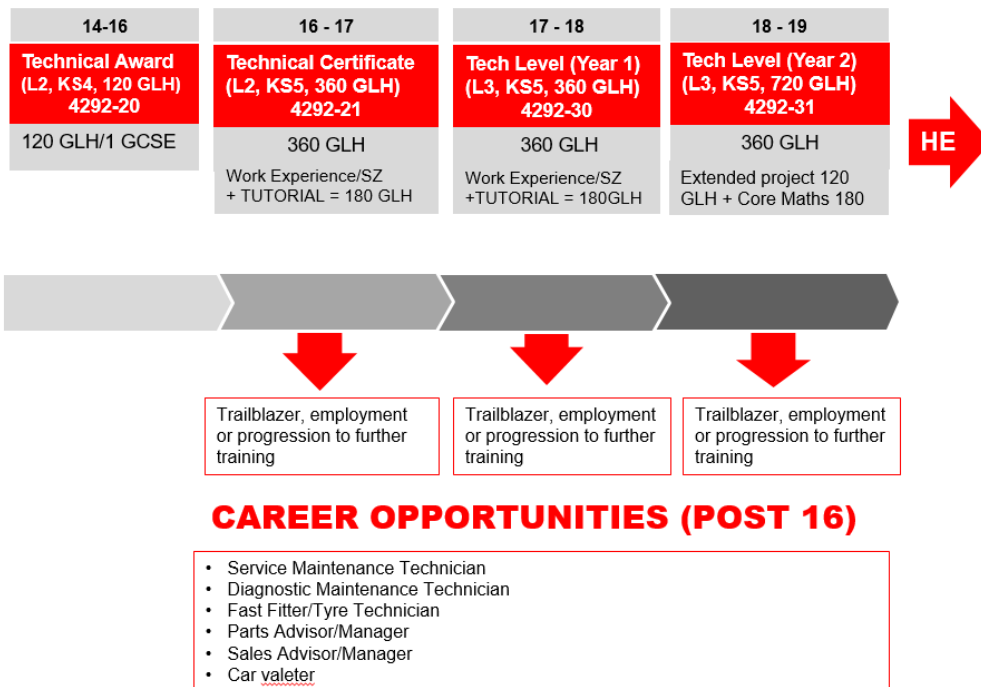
14-16

Technical Award (L2, KS4, 120 GLH) 4292-20

120 GLH/1 GCSE

16 - 17

Technical Certificate (L2, KS5, 360 GLH) 4292-21

360 GLH

Work Experience/SZ + TUTORIAL = 180 GLH

17 - 18

Tech Level (Year 1) (L3, KS5, 360 GLH) 4292-30

360 GLH

Work Experience/SZ +TUTORIAL = 180GLH

18 - 19

Tech Level (Year 2) (L3, KS5, 720 GLH) 4292-31

360 GLH

Extended project 120 GLH + Core Maths 180

HE

Trailblazer, employment or progression to further training

Trailblazer, employment or progression to further training

Trailblazer, employment or progression to further training

CAREER OPPORTUNITIES (POST 16)

• Service Maintenance Technician
• Diagnostic Maintenance Technician
• Fast Fitter/Tyre Technician
• Parts Advisor/Manager
• Sales Advisor/Manager
• Car valeter